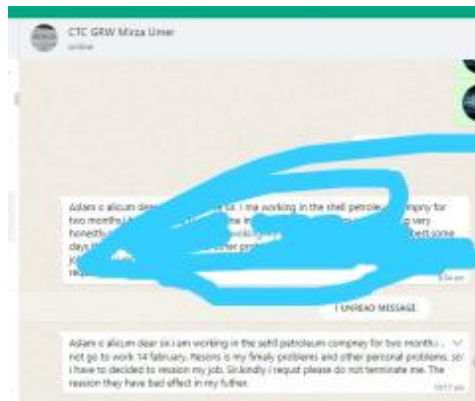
CTC GRW Mirza Umer
online

Aslam o alicum dear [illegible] I me working in the shell petrole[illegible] company for two months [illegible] very honestly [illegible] some days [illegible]

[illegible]

1 UNREAD MESSAGE

Aslam o alicum dear sir i am working in the sehll petroleum compnay for two months i ... not go to work 14 february. Resons is my fimaly problems and other personal problems. so i have to decided to ression my job. Sir,kindly i requst please do not terminate me. The reassion they have bad effect in my futher.

10:17 pm